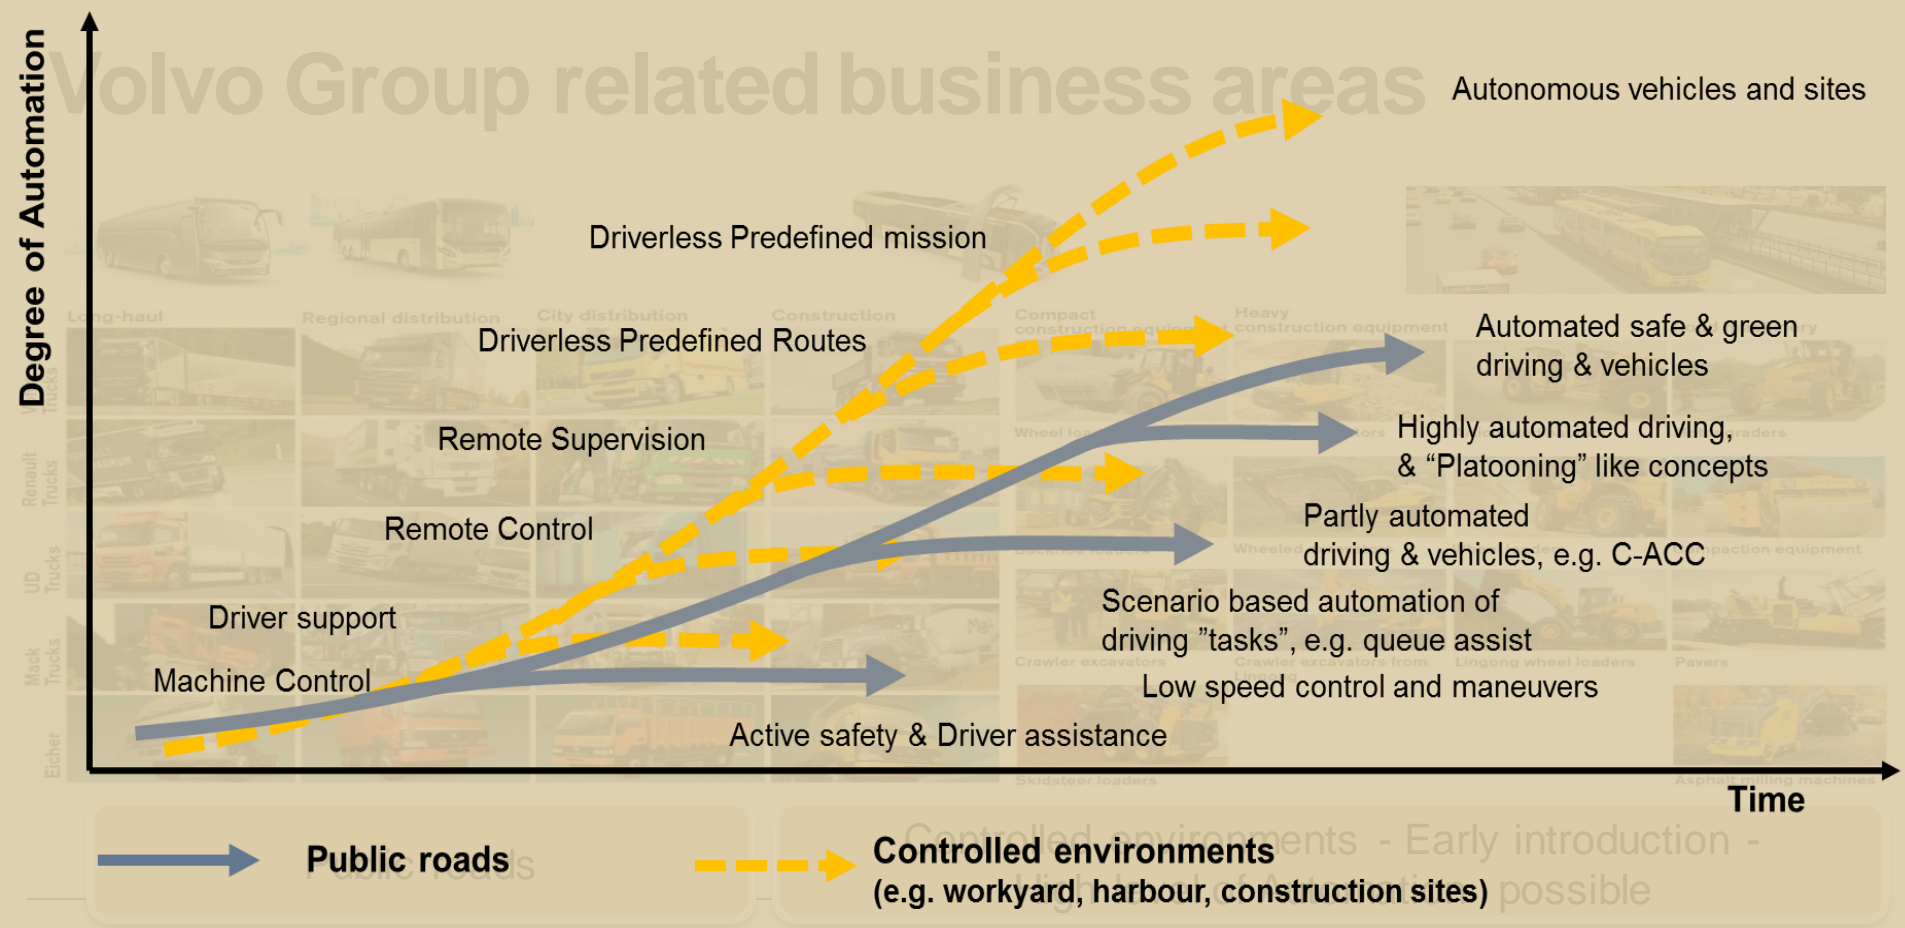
Degree of Automation

Volvo Group related business areas

Autonomous vehicles and sites

Driverless Predefined mission

Long-haul

Regional distribution

City distribution

Construction

Compact construction equipment

Heavy construction equipment

Driverless Predefined Routes

Automated safe & green driving & vehicles

Remote Supervision

Highly automated driving, & “Platooning” like concepts

Remote Control

Partly automated driving & vehicles, e.g. C-ACC

Driver support

Scenario based automation of driving ”tasks”, e.g. queue assist

Machine Control

Low speed control and maneuvers

Active safety & Driver assistance

Time

Public roads

Controlled environments (e.g. workyard, harbour, construction sites)

Controlled environments - Early introduction - possible